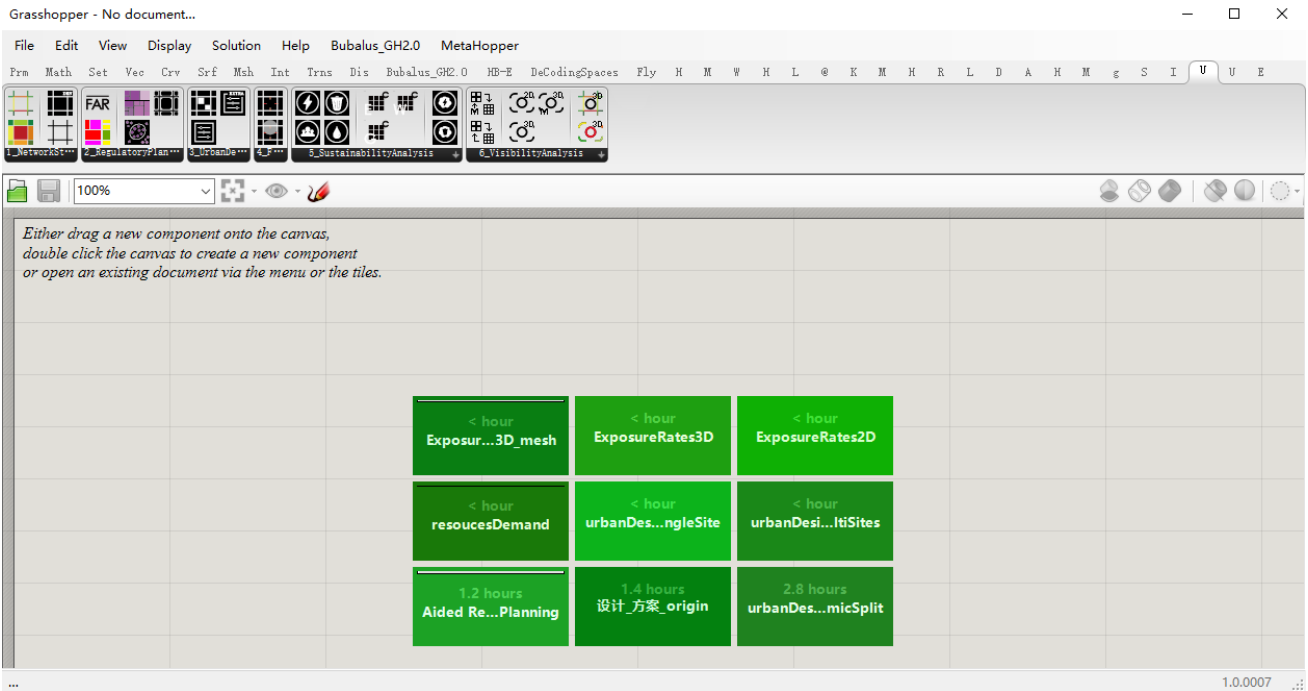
Grasshopper - No document...

File Edit View Display Solution Help Bubalus_GH2.0 MetaHopper

Prm Math Set Vec Crv Srf Msh Int Trns Dis Bubalus_GH2.0 HB-E DeCodingSpaces Fly H M W H L @ K M H R L D A H M g S I U U E

FAR

1_NetworkSt··· 2_RegulatoryPlan··· 3_UrbanDe··· 4_F··· 5_SustainabilityAnalysis 6_VisibilityAnalysis

100%

Either drag a new component onto the canvas, double click the canvas to create a new component or open an existing document via the menu or the tiles.

< hour
Exposur...3D_mesh

< hour
ExposureRates3D

< hour
ExposureRates2D

< hour
resoucesDemand

< hour
urbanDes...ngleSite

< hour
urbanDesi...ltiSites

1.2 hours
Aided Re...Planning

1.4 hours
设计_方案_origin

2.8 hours
urbanDes...micSplit

...

1.0.0007